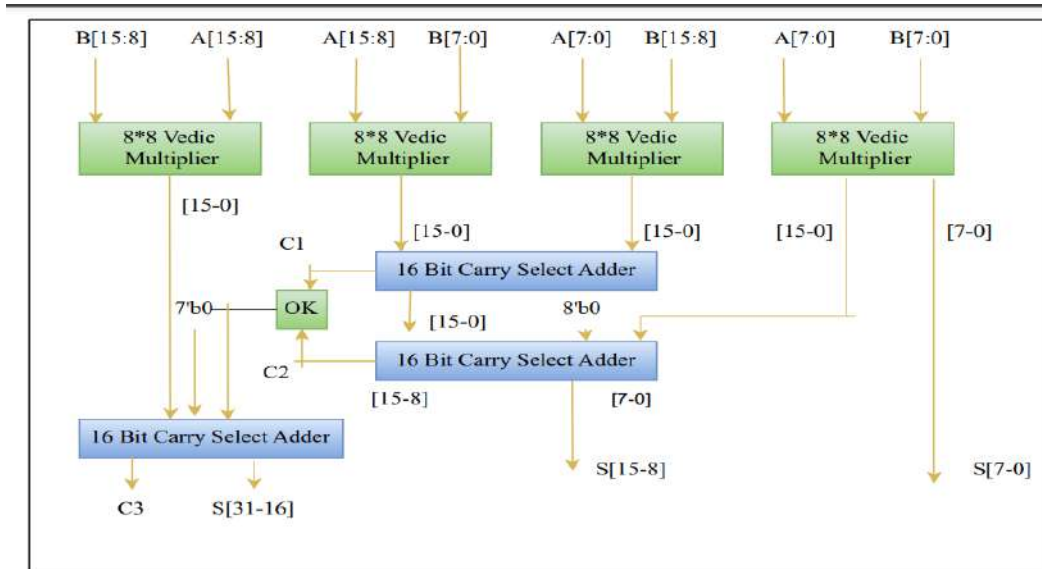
B[15:8]
A[15:8]
A[15:8]
B[7:0]
A[7:0]
B[15:8]
A[7:0]
B[7:0]

8*8 Vedic Multiplier
8*8 Vedic Multiplier
8*8 Vedic Multiplier
8*8 Vedic Multiplier

[15-0]
[15-0]
[15-0]
[15-0]
[7-0]

C1
16 Bit Carry Select Adder
7'b0
OK
[15-0]
8'b0
16 Bit Carry Select Adder
C2
[15-8]
[7-0]

16 Bit Carry Select Adder
S[15-8]
S[7-0]
C3
S[31-16]